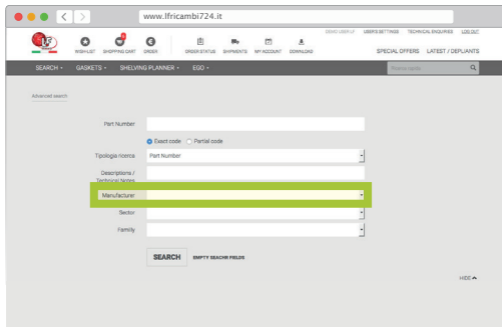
www.lfricambi724.it

DEMO USER LF USER'S SETTINGS TECHNICAL ENQUIRIES LOG OUT

WISHLIST SHOPPING CART ORDER ORDER STATUS SHIPMENTS MY ACCOUNT DOWNLOAD

SPECIAL OFFERS LATEST / DEPLIANTS

SEARCH GASKETS SHELVING PLANNER EGO

Phrase search

Advanced search

Part Number

Exact code Partial code

Tipologia ricerca Part Number

Descriptions / Technical notes

Manufacturer

Sector

Family

SEARCH EMPTY SEACHE FIELDS

HIDE